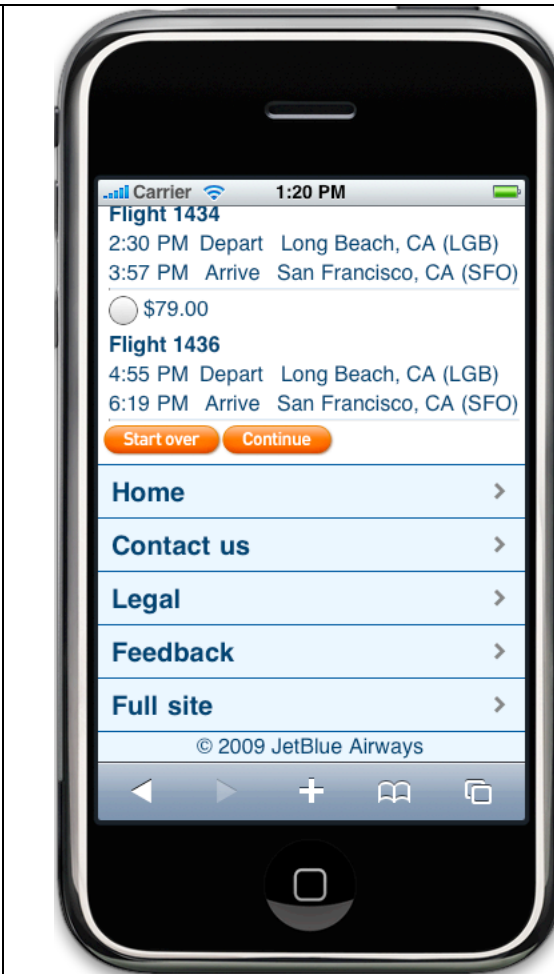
Carrier 1:20 PM

Flight 1434
2:30 PM Depart Long Beach, CA (LGB)
3:57 PM Arrive San Francisco, CA (SFO)

$79.00

Flight 1436
4:55 PM Depart Long Beach, CA (LGB)
6:19 PM Arrive San Francisco, CA (SFO)

Start over Continue

Home

Contact us

Legal

Feedback

Full site

© 2009 JetBlue Airways